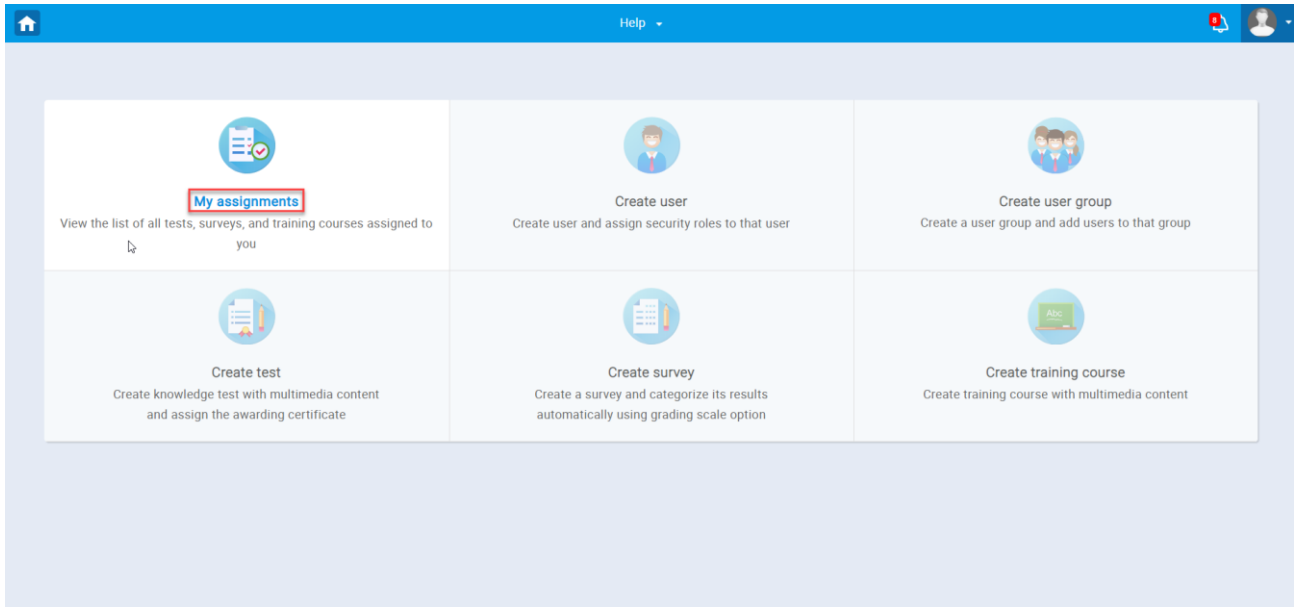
Help

8

My assignments
View the list of all tests, surveys, and training courses assigned to you

Create user
Create user and assign security roles to that user

Create user group
Create a user group and add users to that group

Create test
Create knowledge test with multimedia content and assign the awarding certificate

Create survey
Create a survey and categorize its results automatically using grading scale option

Abc

Create training course
Create training course with multimedia content